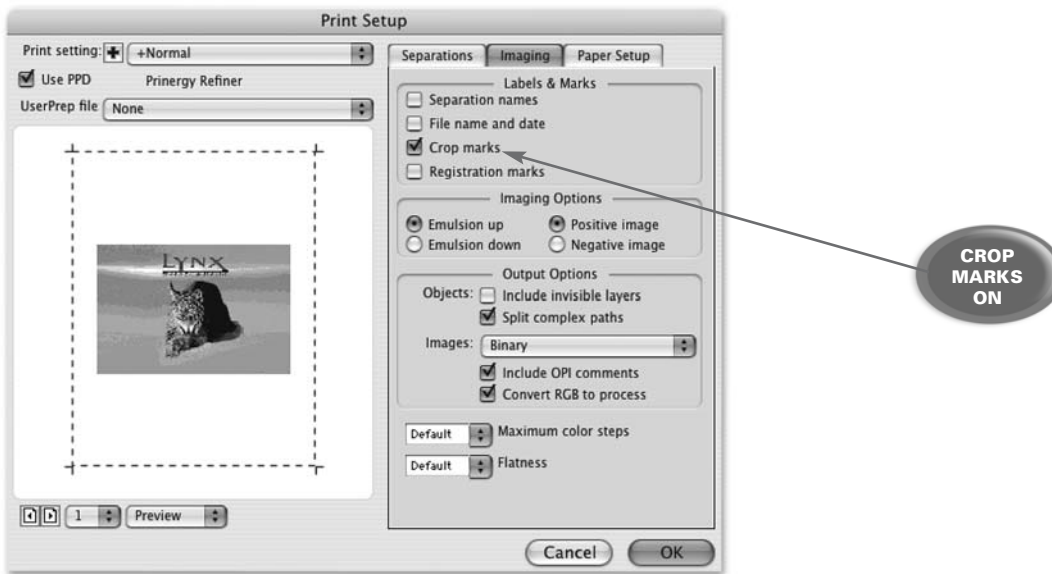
Print Setup

Print setting: +Normal

Use PPD Prinergy Refiner

UserPrep file None

LYNX

1 Preview

Separations Imaging Paper Setup

Labels & Marks

Separation names

File name and date

Crop marks

Registration marks

Imaging Options

Emulsion up

Positive image

Emulsion down

Negative image

Output Options

Objects: Include invisible layers

Split complex paths

Images: Binary

Include OPI comments

Convert RGB to process

Default Maximum color steps

Default Flatness

Cancel OK

CROP MARKS ON